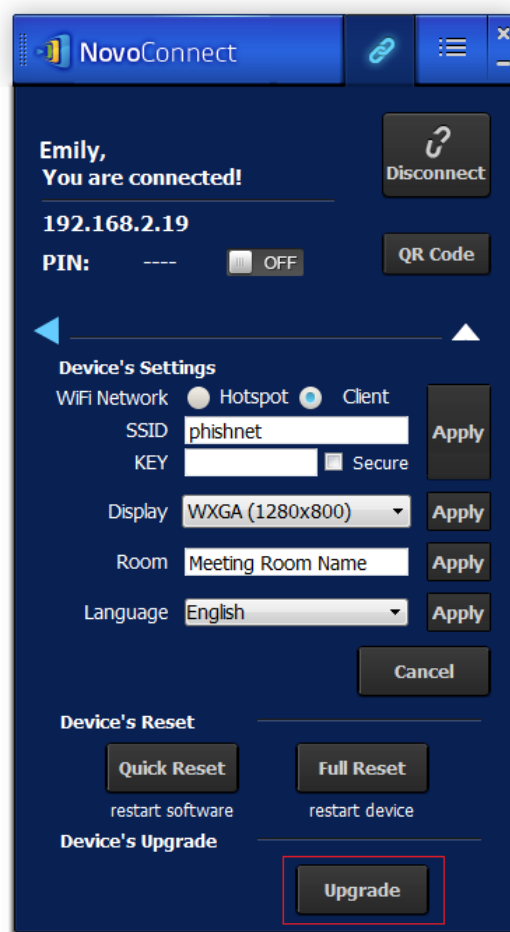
NovoConnect

Emily,
You are connected!

Disconnect

192.168.2.19
PIN: ---- OFF

QR Code

Device's Settings
WiFi Network Hotspot Client
SSID phishnet
KEY Secure
Apply

Display WXGA (1280x800) Apply

Room Meeting Room Name Apply

Language English Apply

Cancel

Device's Reset
Quick Reset
restart software
Full Reset
restart device

Device's Upgrade
Upgrade